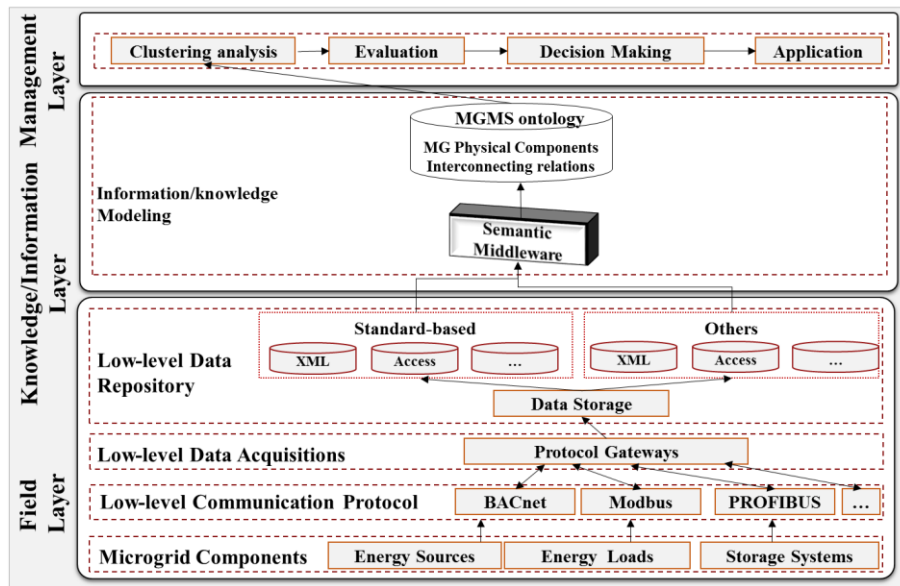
Management Layer

Clustering analysis

Evaluation

Decision Making

Application

Knowledge/Information Layer

MGMS ontology

MG Physical Components Interconnecting relations

Information/knowledge Modeling

Semantic Middleware

Field Layer

Standard-based

XML

Access

...

Others

XML

Access

...

Low-level Data Repository

Data Storage

Low-level Data Acquisitions

Protocol Gateways

Low-level Communication Protocol

BACnet

Modbus

PROFIBUS

...

Microgrid Components

Energy Sources

Energy Loads

Storage Systems